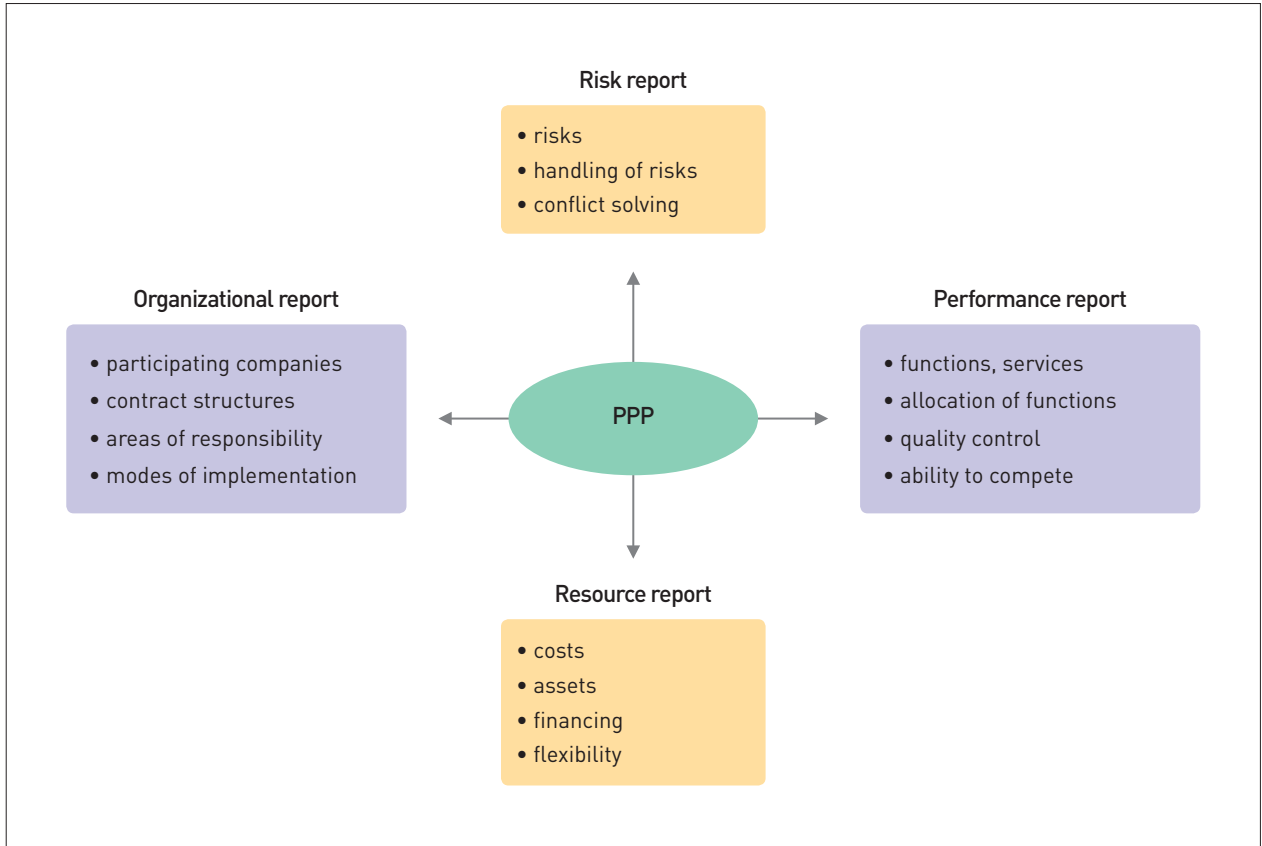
Risk report

• risks
• handling of risks
• conflict solving

Organizational report

• participating companies
• contract structures
• areas of responsibility
• modes of implementation

PPP

Performance report

• functions, services
• allocation of functions
• quality control
• ability to compete

Resource report

• costs
• assets
• financing
• flexibility